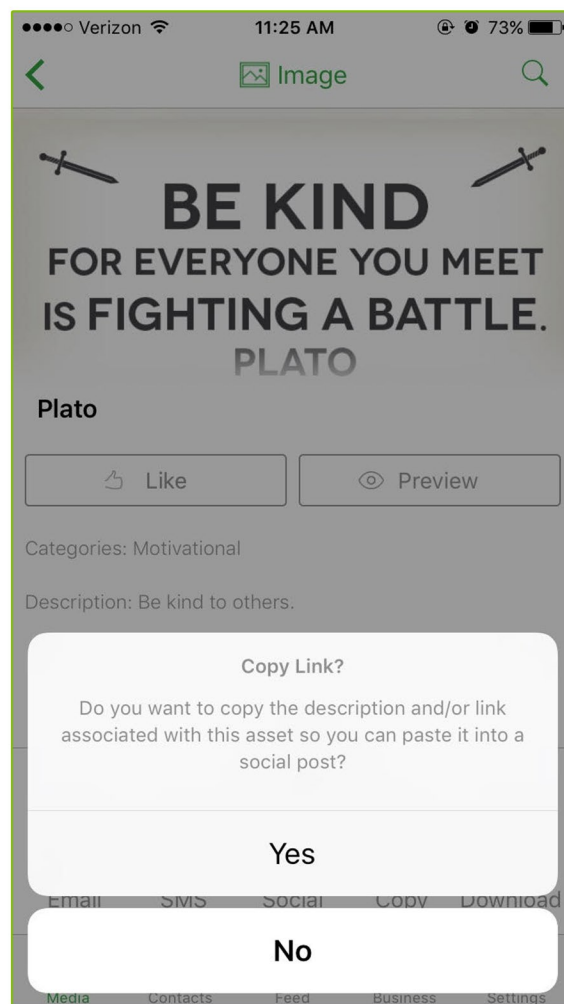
●●●●○ Verizon 11:25 AM 73%

Image

BE KIND
FOR EVERYONE YOU MEET
IS FIGHTING A BATTLE.
PLATO

Plato

Like

Preview

Categories: Motivational

Description: Be kind to others.

Copy Link?

Do you want to copy the description and/or link associated with this asset so you can paste it into a social post?

Yes

Email SMS Social Copy Download

No

Media Contacts Feed Business Settings